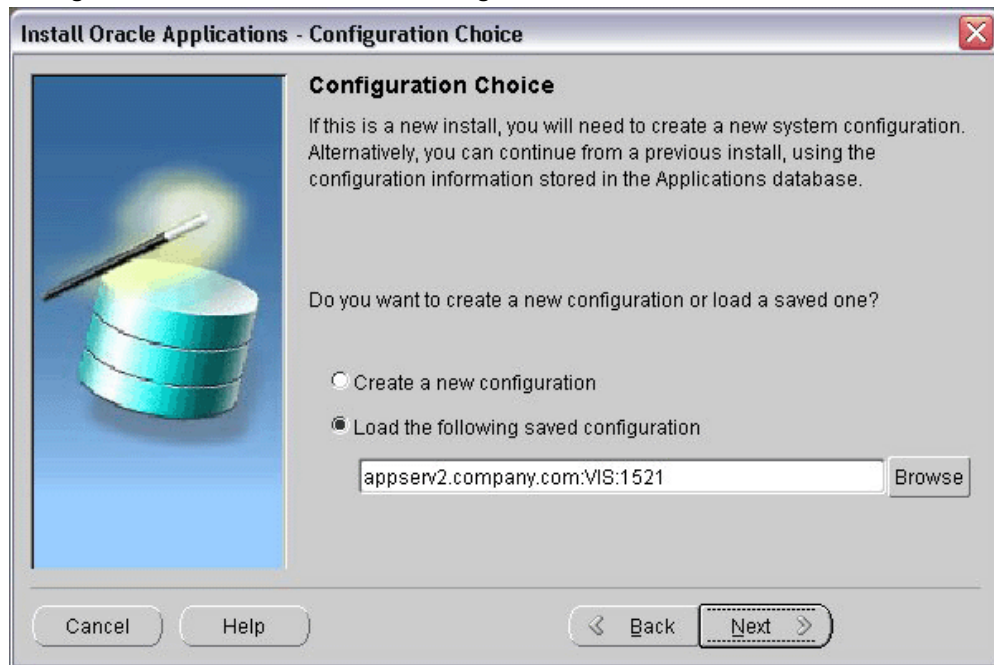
Install Oracle Applications - Configuration Choice

Configuration Choice

If this is a new install, you will need to create a new system configuration. Alternatively, you can continue from a previous install, using the configuration information stored in the Applications database.

Do you want to create a new configuration or load a saved one?

Create a new configuration

Load the following saved configuration

appserv2.company.com:VIS:1521

Browse

Cancel

Help

Back

Next